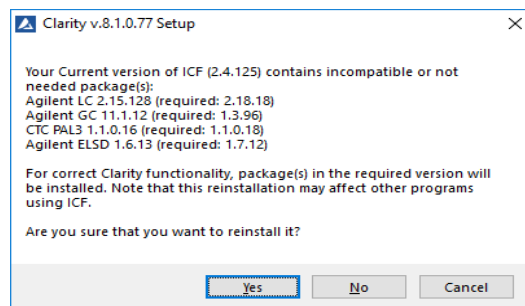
Clarity v.8.1.0.77 Setup

Your Current version of ICF (2.4.125) contains incompatible or not needed package(s):
Agilent LC 2.15.128 (required: 2.18.18)
Agilent GC 11.1.12 (required: 1.3.96)
CTC PAL3 1.1.0.16 (required: 1.1.0.18)
Agilent ELSD 1.6.13 (required: 1.7.12)

For correct Clarity functionality, package(s) in the required version will be installed. Note that this reinstallation may affect other programs using ICF.

Are you sure that you want to reinstall it?

Yes No Cancel